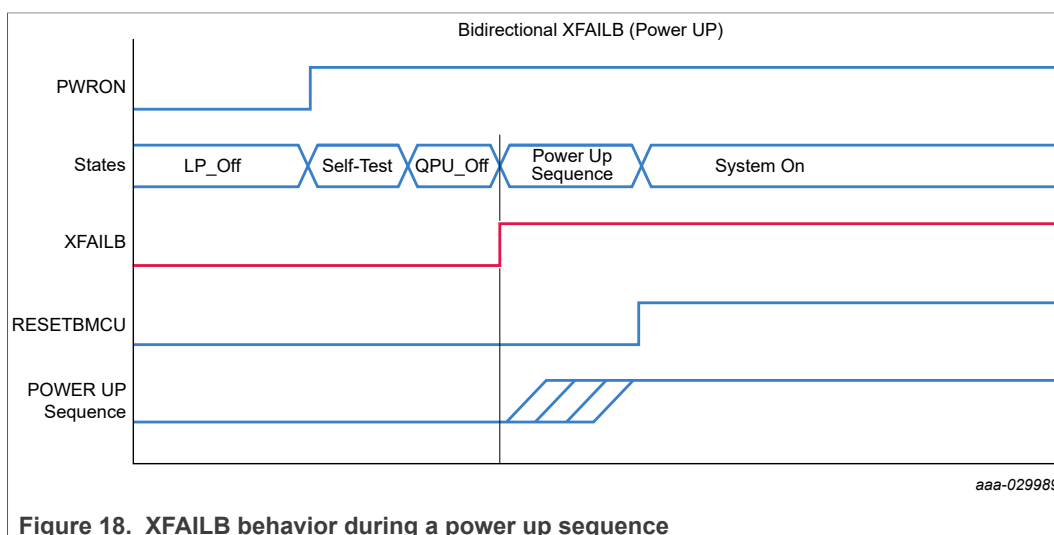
Bidirectional XFAILB (Power UP)

PWRON

States

LP_Off

Self-Test

QPU_Off

Power Up Sequence

System On

XFAILB

RESETBMCU

POWER UP Sequence

aaa-02998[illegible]

Figure 18. XFAILB behavior during a power up sequence